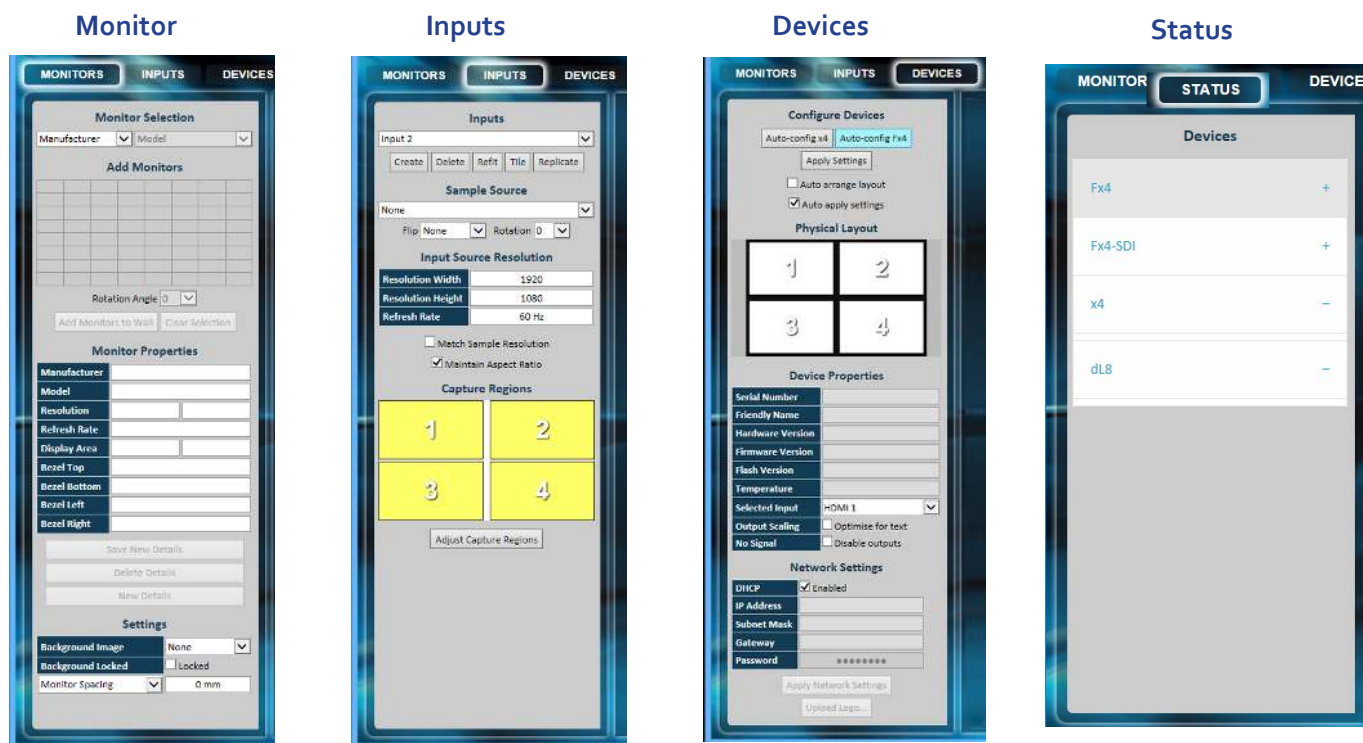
Monitor

MONITORS INPUTS DEVICES

Monitor Selection

Manufacturer Model

Add Monitors

Rotation Angle 0

Add Monitors to Wall Clear Selection

Monitor Properties

| Manufacturer | |
|---|---|
| Model | |
| Resolution | |
| Refresh Rate | |
| Display Area | |
| Bezel Top | |
| Bezel Bottom | |
| Bezel Left | |
| Bezel Right | |

Save New Details

Delete Details

New Details

Settings

| Background Image | None |
|---|---|
| Background Locked | Locked |
| Monitor Spacing | 0 mm |

Inputs

MONITORS INPUTS DEVICES

Inputs

Input 2

Create Delete Refit Tile Replicate

Sample Source

None

Flip None Rotation 0

Input Source Resolution

| Resolution Width | 1920 |
|---|---|
| Resolution Height | 1080 |
| Refresh Rate | 60 Hz |

Match Sample Resolution

Maintain Aspect Ratio

Capture Regions

1 2
3 4

Adjust Capture Regions

Devices

MONITORS INPUTS DEVICES

Configure Devices

Auto-config x4 Auto-config Fx4

Apply Settings

Auto arrange layout

Auto apply settings

Physical Layout

1 2
3 4

Device Properties

| Serial Number | |
|---|---|
| Friendly Name | |
| Hardware Version | |
| Firmware Version | |
| Flash Version | |
| Temperature | |
| Selected Input | HDMI 1 |
| Output Scaling | Optimise for text |
| No Signal | Disable outputs |

Network Settings

| DHCP | Enabled |
|---|---|
| IP Address | |
| Subnet Mask | |
| Gateway | |
| Password | •••••••• |

Apply Network Settings

Upload Logo...

Status

MONITOR STATUS DEVICE

Devices

Fx4 +

Fx4-SDI +

x4 −

dL8 −